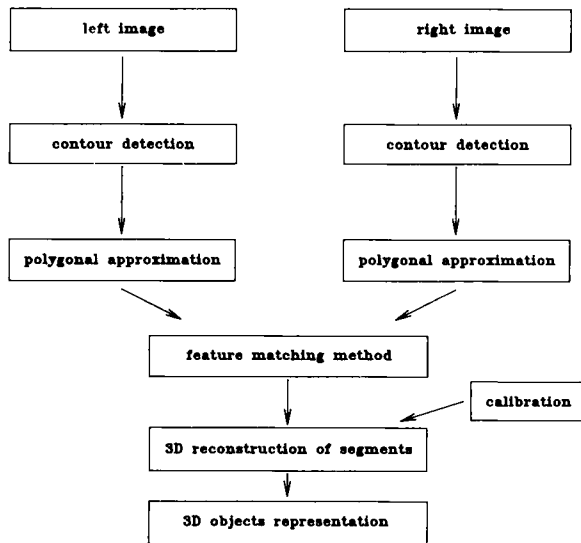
left image

right image

contour detection

contour detection

polygonal approximation

polygonal approximation

feature matching method

calibration

3D reconstruction of segments

3D objects representation